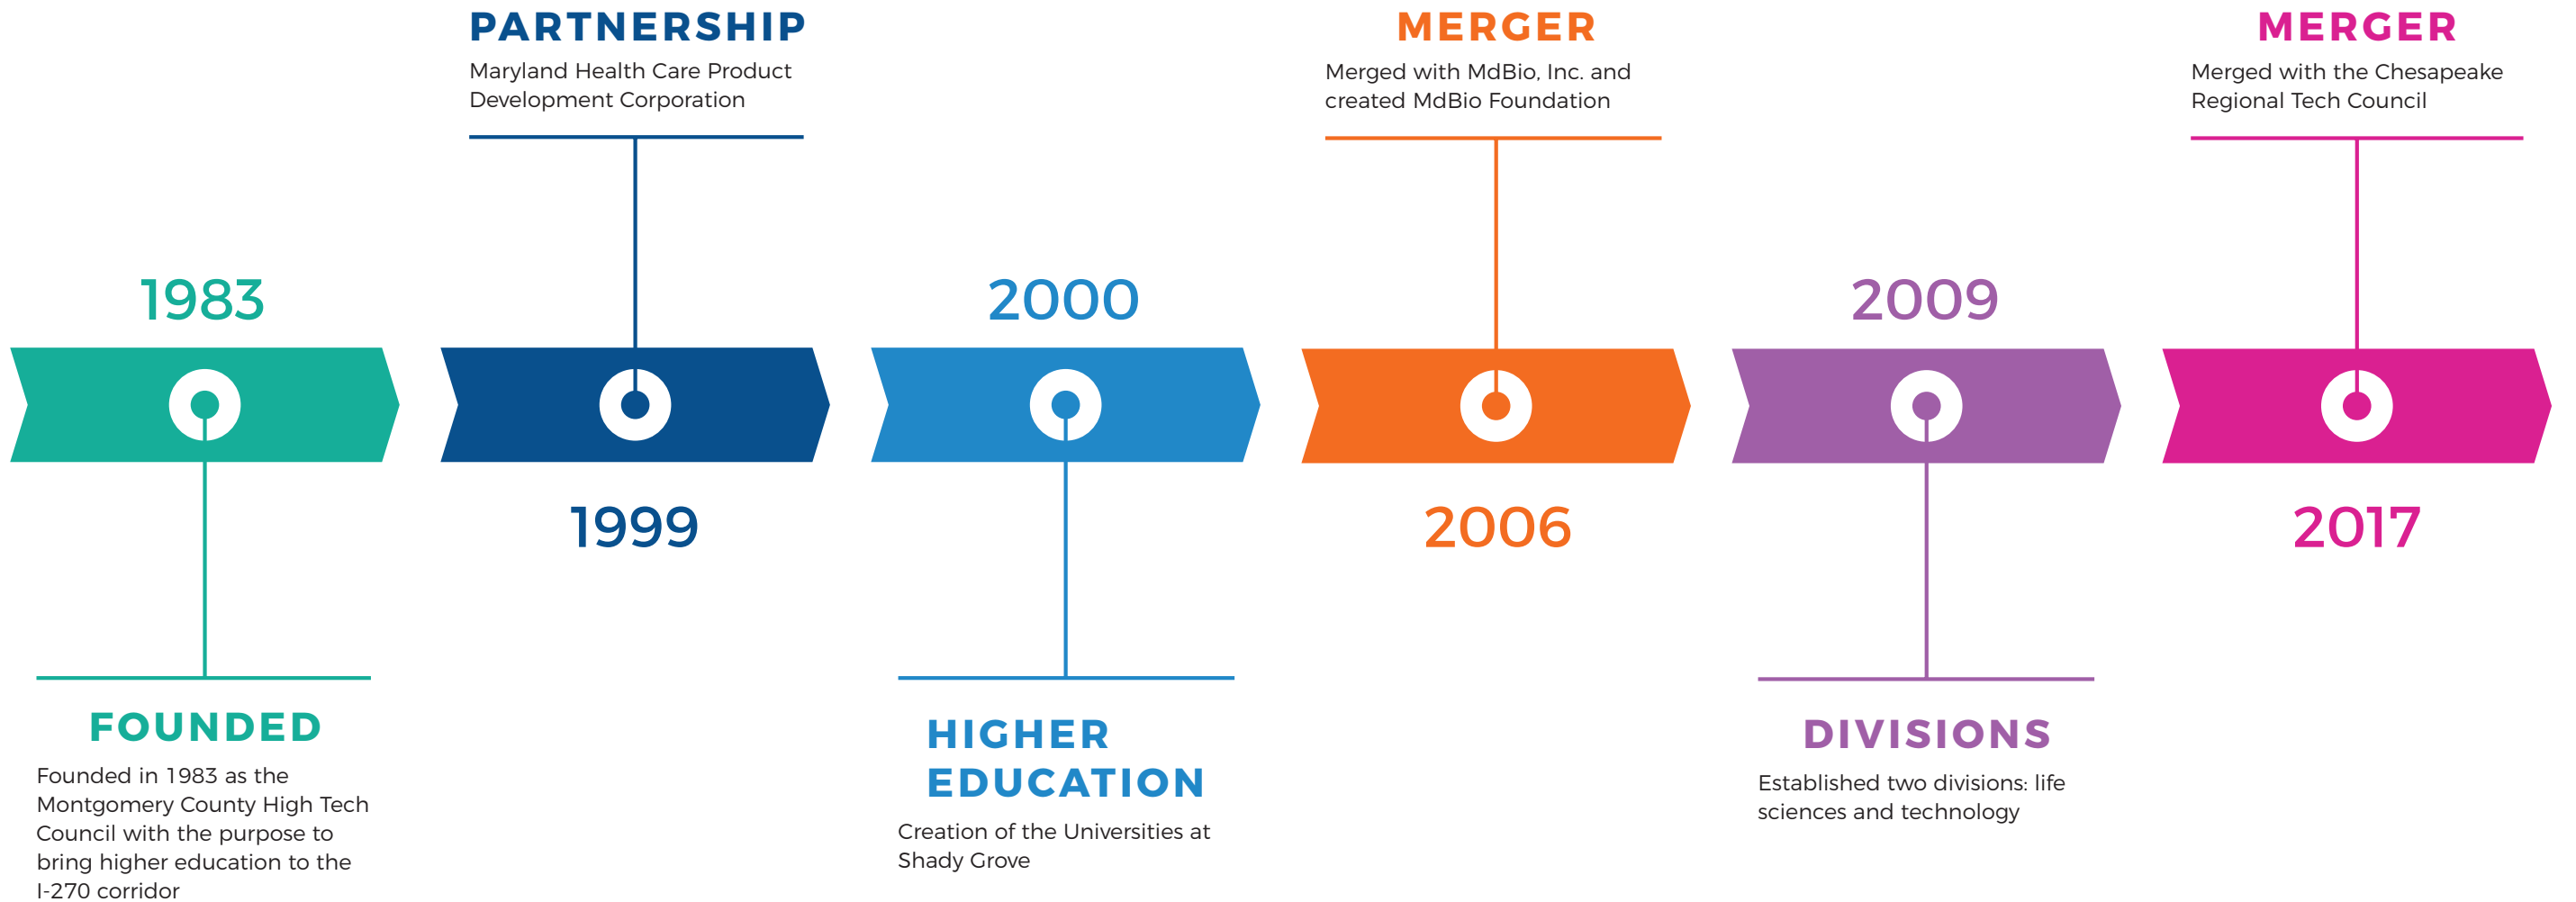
1983

FOUNDED

Founded in 1983 as the Montgomery County High Tech Council with the purpose to bring higher education to the I-270 corridor

PARTNERSHIP

Maryland Health Care Product Development Corporation

1999

2000

HIGHER EDUCATION

Creation of the Universities at Shady Grove

MERGER

Merged with MdBio, Inc. and created MdBio Foundation

2006

2009

DIVISIONS

Established two divisions: life sciences and technology

MERGER

Merged with the Chesapeake Regional Tech Council

2017